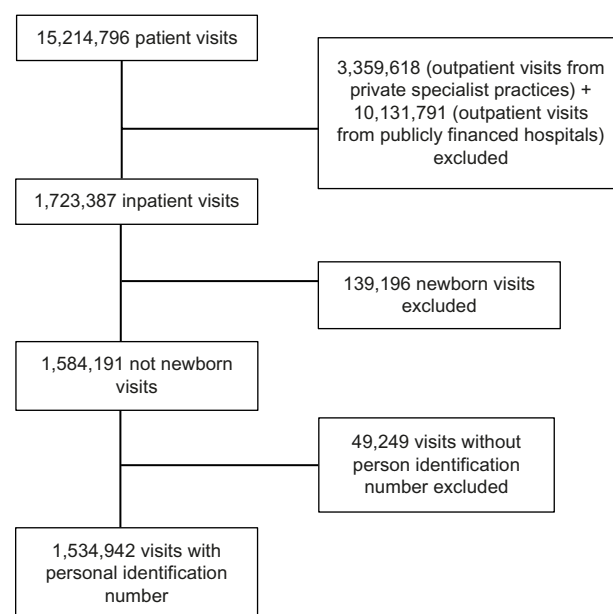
15,214,796 patient visits

3,359,618 (outpatient visits from private specialist practices) + 10,131,791 (outpatient visits from publicly financed hospitals) excluded

1,723,387 inpatient visits

139,196 newborn visits excluded

1,584,191 not newborn visits

49,249 visits without person identification number excluded

1,534,942 visits with personal identification number